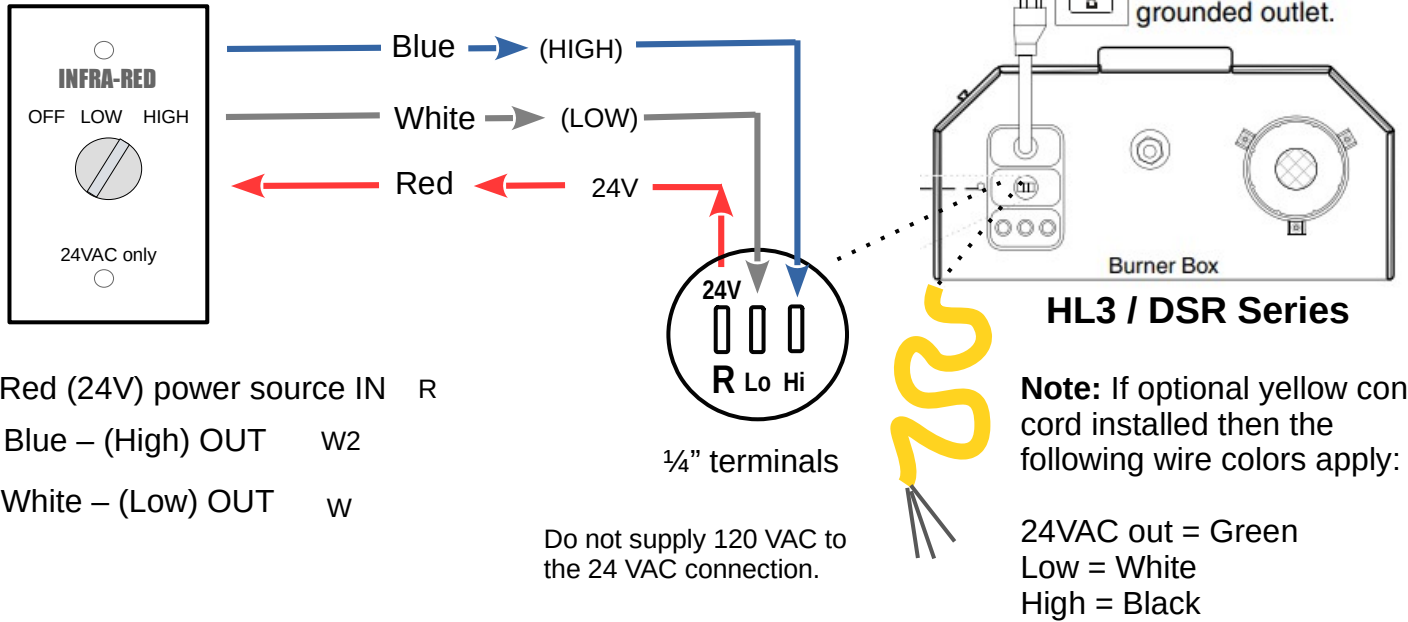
INFRA-RED
OFF LOW HIGH
24VAC only

Blue (HIGH)
White (LOW)
Red 24V

grounded outlet.

24V
R Lo Hi

Burner Box
HL3 / DSR Series

Red (24V) power source IN R
Blue – (High) OUT W2
White – (Low) OUT W

¼" terminals

Do not supply 120 VAC to the 24 VAC connection.

**Note:** If optional yellow con cord installed then the following wire colors apply:

24VAC out = Green
Low = White
High = Black